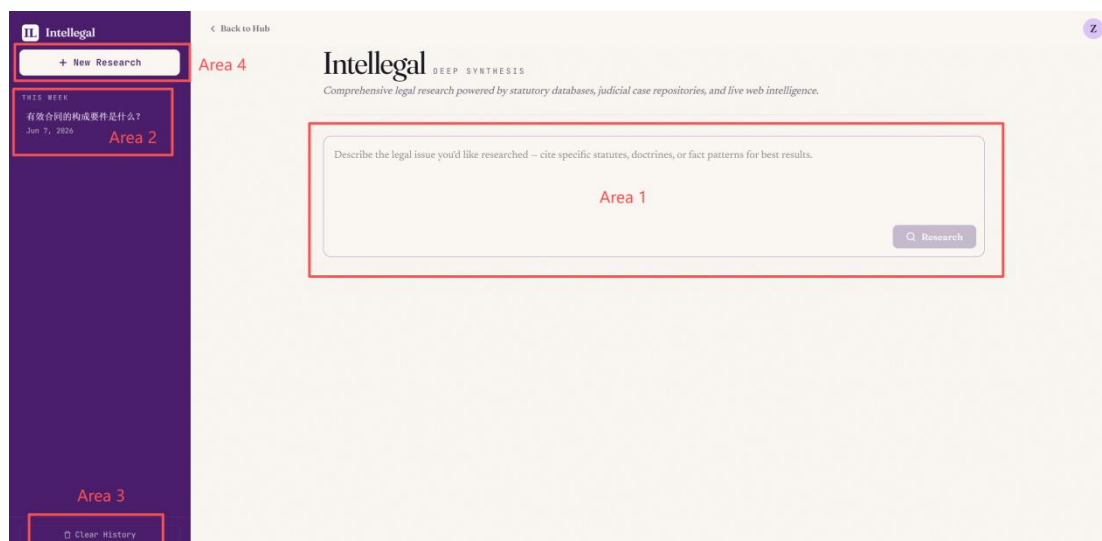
IL Intellegal

+ New Research

Area 4

THIS WEEK

有效合同的构成要件是什么？

Jun 7, 2026

Area 2

Area 3

Clear History

< Back to Hub

Z

Intellegal DEEP SYNTHESIS

Comprehensive legal research powered by statutory databases, judicial case repositories, and live web intelligence.

Describe the legal issue you'd like researched — cite specific statutes, doctrines, or fact patterns for best results.

Area 1

Research